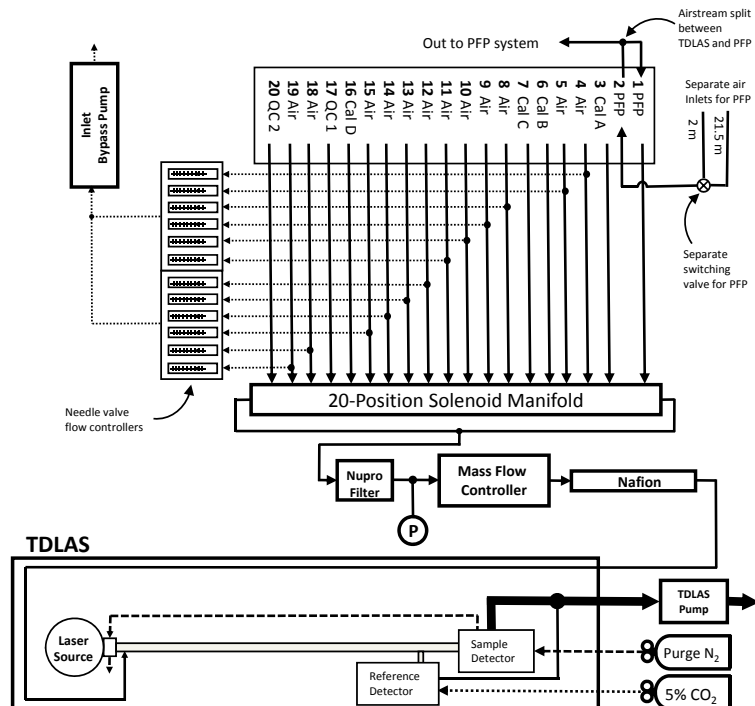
Airstream split between TDLAS and PFP

Out to PFP system

Inlet Bypass Pump

20 QC 2
19 Air
18 Air
17 QC 1
16 Cal D
15 Air
14 Air
13 Air
12 Air
11 Air
10 Air
9 Air
8 Air
7 Cal C
6 Cal B
5 Air
4 Air
3 Cal A
2 PFP
1 PFP

Separate air Inlets for PFP

2 m

21.5 m

Separate switching valve for PFP

Needle valve flow controllers

20-Position Solenoid Manifold

Nupro Filter

P

Mass Flow Controller

Nafion

TDLAS

TDLAS Pump

Laser Source

Sample Detector

Reference Detector

Purge $N_2$

5% $CO_2$